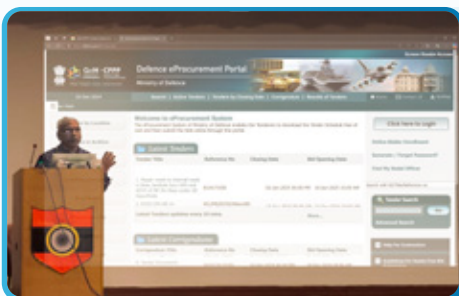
Defence eProcurement Portal

Ministry of Defence

Welcome to eProcurement System

Latest Tenders

Tender Title

Reference No

Closing Date

Bid Opening Date

Latest Corrigendums

Click here to Login

Tender Search

Advanced Search

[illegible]